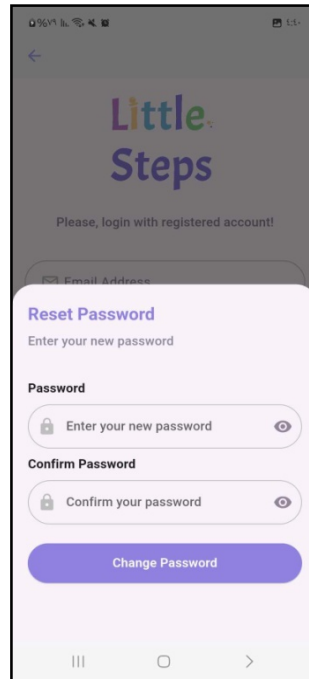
Little Steps

Please, login with registered account!

Email Address

Reset Password

Enter your new password

Password

Enter your new password

Confirm Password

Confirm your password

Change Password